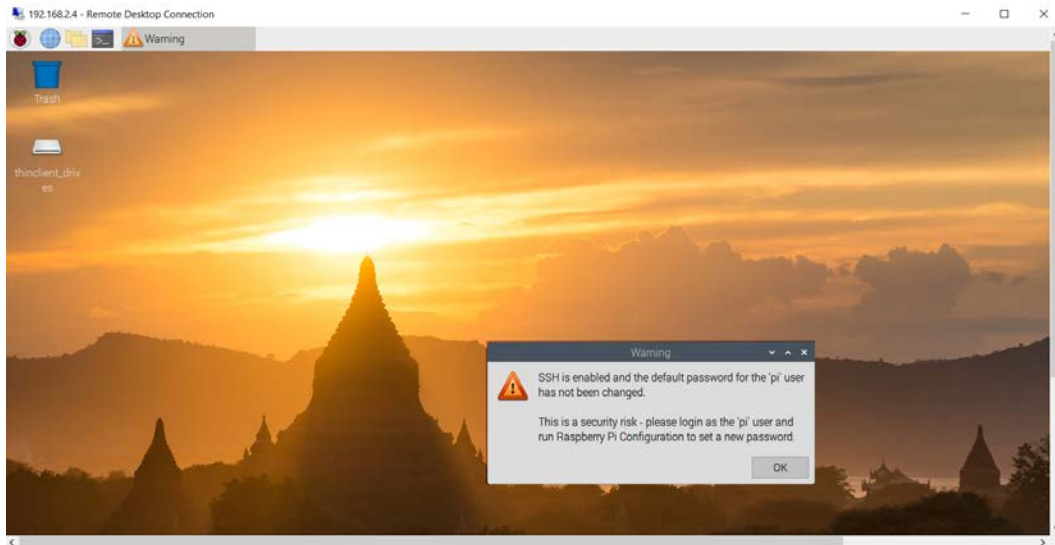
192.168.2.4 - Remote Desktop Connection

Warning

Trash

thinclient_drives

Warning

SSH is enabled and the default password for the 'pi' user has not been changed.

This is a security risk - please login as the 'pi' user and run Raspberry Pi Configuration to set a new password.

OK